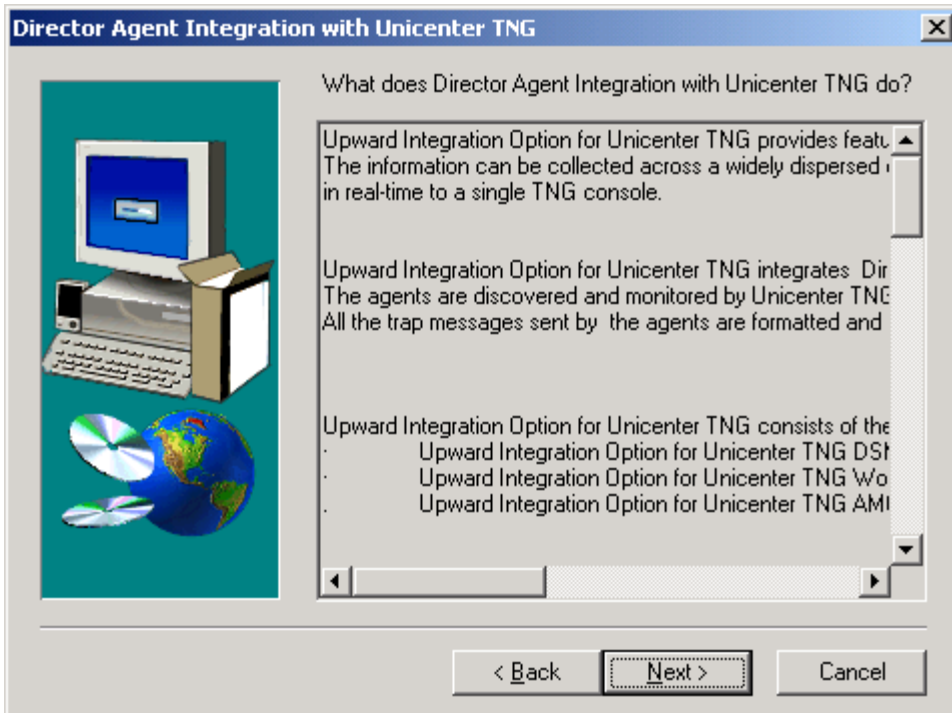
Director Agent Integration with Unicenter TNG

What does Director Agent Integration with Unicenter TNG do?

Upward Integration Option for Unicenter TNG provides featu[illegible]
The information can be collected across a widely dispersed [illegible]
in real-time to a single TNG console.

Upward Integration Option for Unicenter TNG integrates Dir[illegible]
The agents are discovered and monitored by Unicenter TNG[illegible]
All the trap messages sent by the agents are formatted and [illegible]

Upward Integration Option for Unicenter TNG consists of the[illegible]
· Upward Integration Option for Unicenter TNG DS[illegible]
· Upward Integration Option for Unicenter TNG Wo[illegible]
. Upward Integration Option for Unicenter TNG AM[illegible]

< Back Next > Cancel